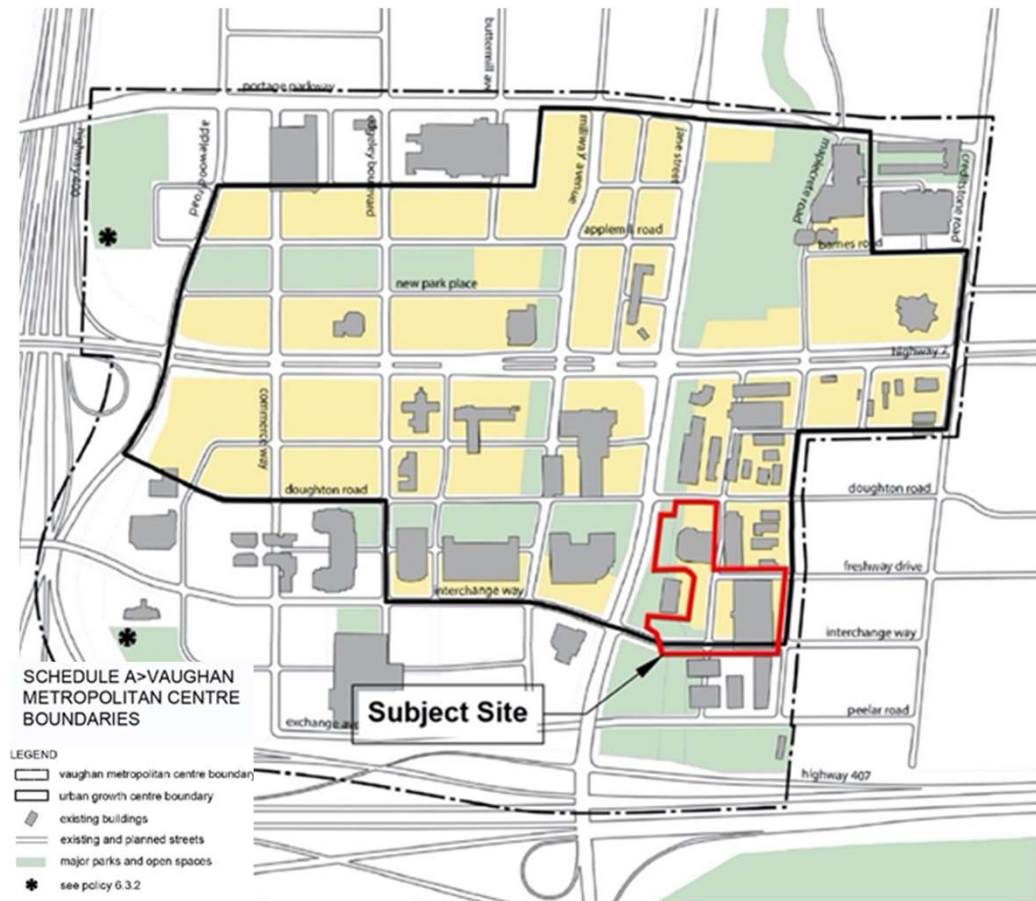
portage parkway
buttermill ave
highway 400
applewood road
edgeley boulevard
millway avenue
jane street
maplecrete road
creditstone road
applemill road
barnes road
new park place
highway 7
commerce way
doughton road
doughton road
freshway drive
interchange way
interchange way
peelar road
exchange ave
highway 407

SCHEDULE A>VAUGHAN METROPOLITAN CENTRE BOUNDARIES

Subject Site

LEGEND
vaughan metropolitan centre boundary
urban growth centre boundary
existing buildings
existing and planned streets
major parks and open spaces
see policy 6.3.2